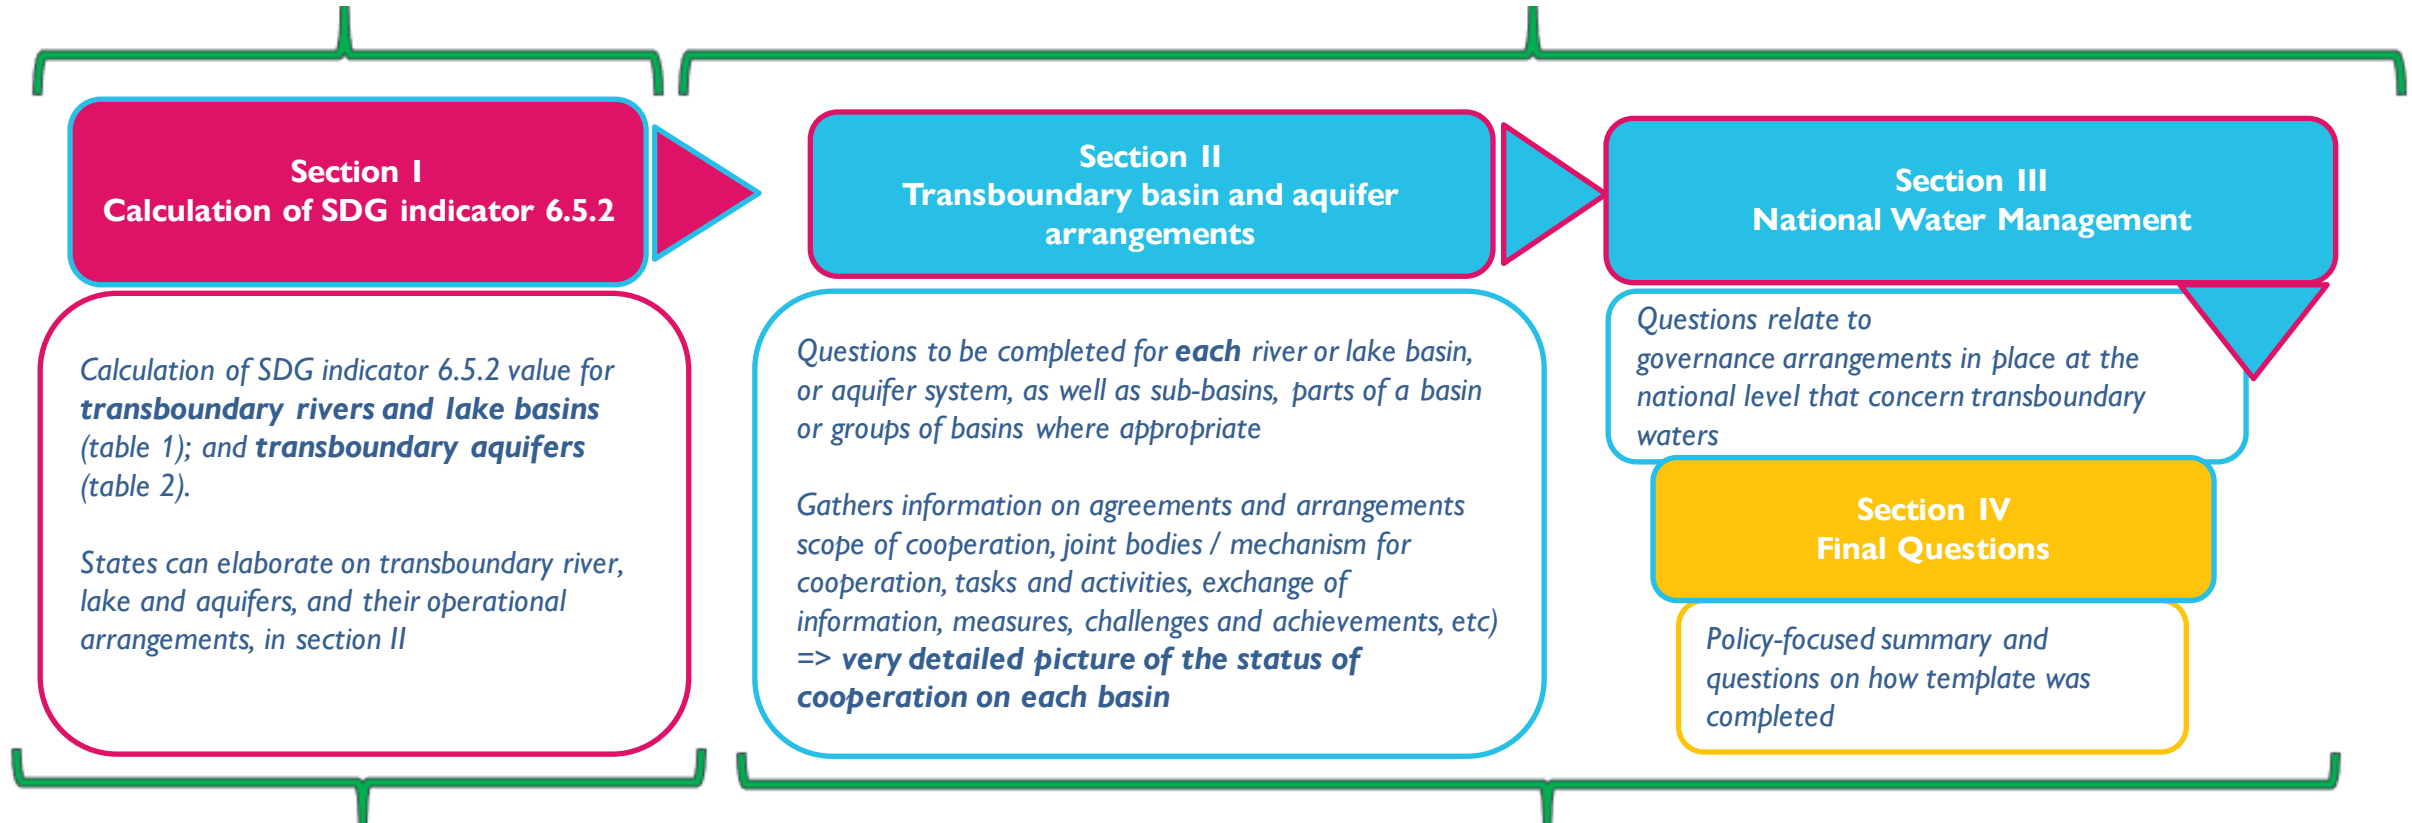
Section I
Calculation of SDG indicator 6.5.2

Calculation of SDG indicator 6.5.2 value for **transboundary rivers and lake basins** (table 1); and **transboundary aquifers** (table 2).

States can elaborate on transboundary river, lake and aquifers, and their operational arrangements, in section II

Section II
Transboundary basin and aquifer arrangements

Questions to be completed for **each** river or lake basin, or aquifer system, as well as sub-basins, parts of a basin or groups of basins where appropriate

Gathers information on agreements and arrangements scope of cooperation, joint bodies / mechanism for cooperation, tasks and activities, exchange of information, measures, challenges and achievements, etc)
=> **very detailed picture of the status of cooperation on each basin**

Section III
National Water Management

Questions relate to governance arrangements in place at the national level that concern transboundary waters

Section IV
Final Questions

Policy-focused summary and questions on how template was completed